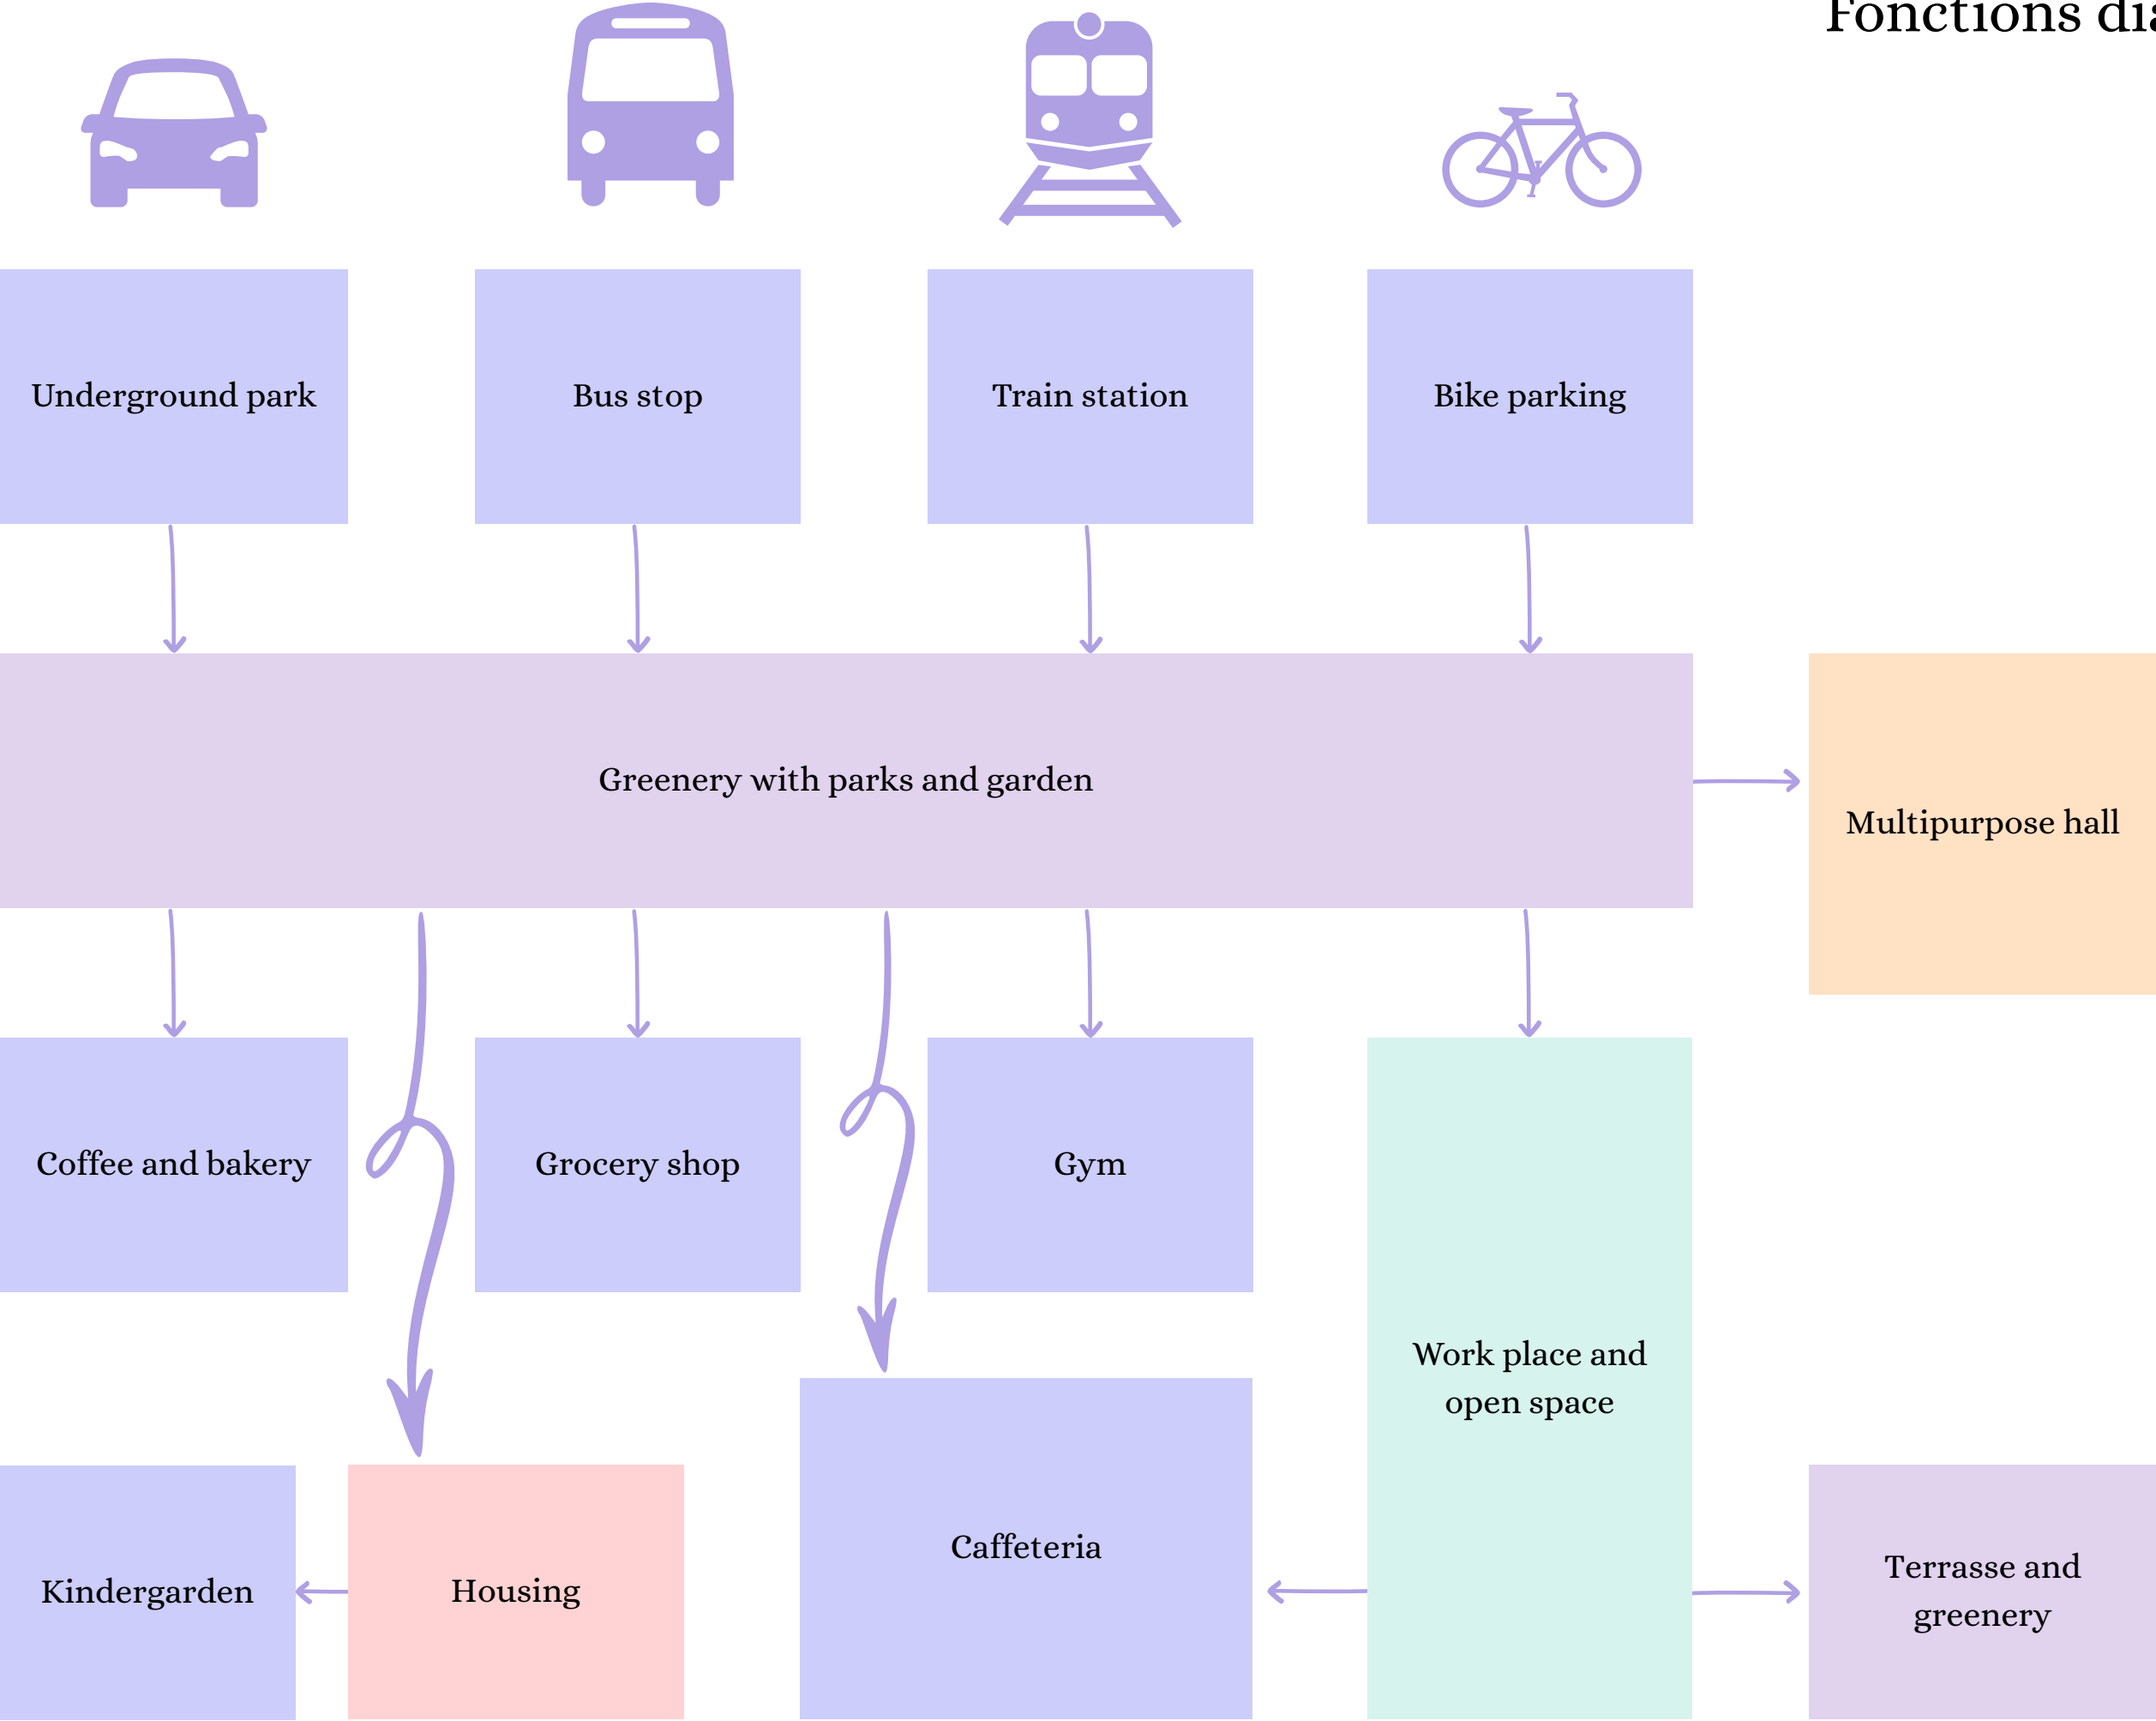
Fonctions di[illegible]

Underground park

Bus stop

Train station

Bike parking

Greenery with parks and garden

Multipurpose hall

Coffee and bakery

Grocery shop

Gym

Work place and open space

Kindergarden

Housing

Caffeteria

Terrasse and greenery